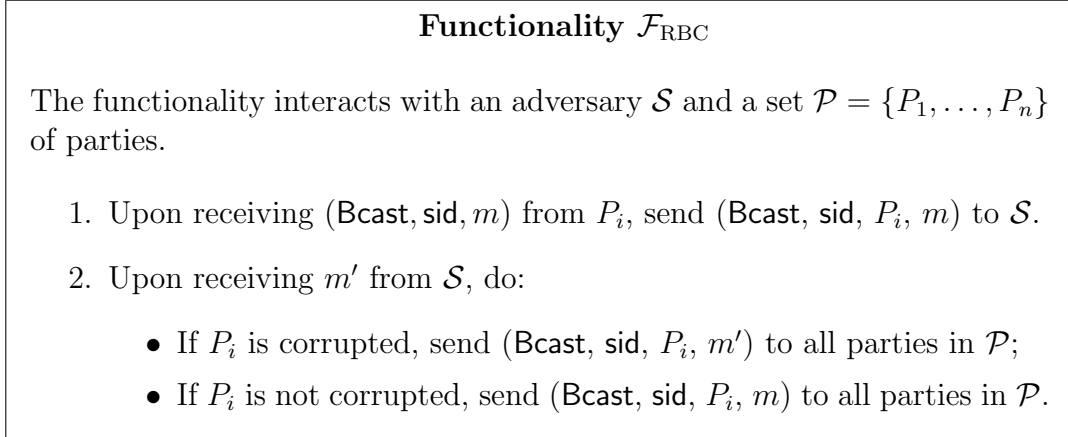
**Functionality $\mathcal{F}_{\mathrm{RBC}}$**

The functionality interacts with an adversary $\mathcal{S}$ and a set $\mathcal{P} = \{P_1, \ldots, P_n\}$ of parties.

1. Upon receiving $(\mathsf{Bcast}, \mathsf{sid}, m)$ from $P_i$, send $(\mathsf{Bcast}, \mathsf{sid}, P_i, m)$ to $\mathcal{S}$.

2. Upon receiving $m'$ from $\mathcal{S}$, do:

- If $P_i$ is corrupted, send $(\mathsf{Bcast}, \mathsf{sid}, P_i, m')$ to all parties in $\mathcal{P}$;
- If $P_i$ is not corrupted, send $(\mathsf{Bcast}, \mathsf{sid}, P_i, m)$ to all parties in $\mathcal{P}$.